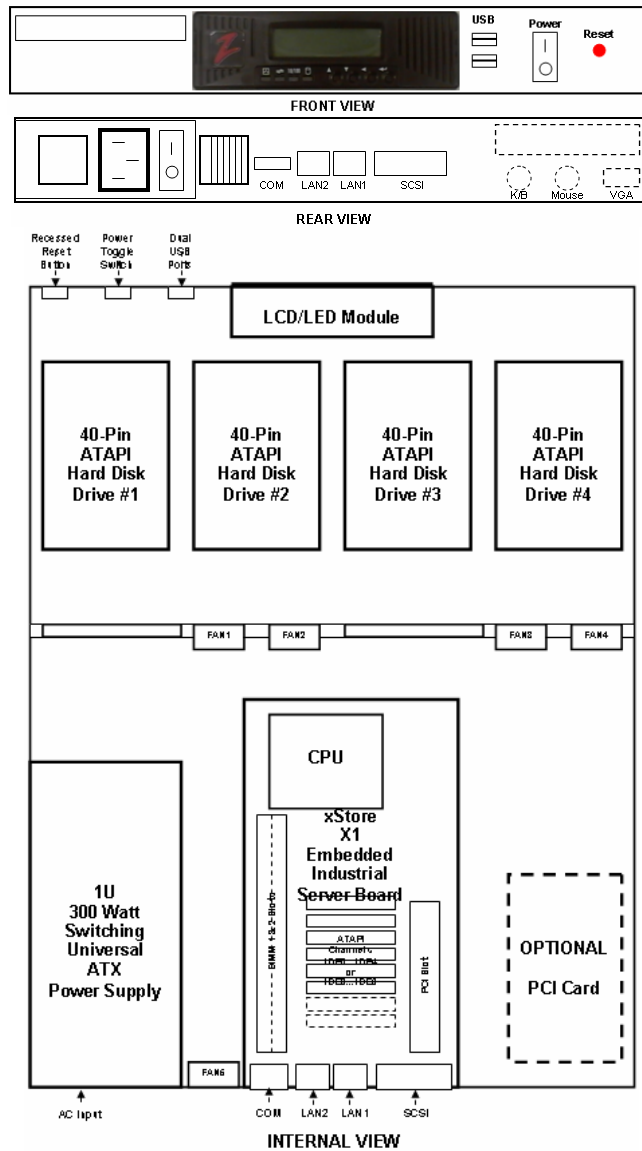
USB
Power
Reset

FRONT VIEW

COM
LAN2
LAN1
SCSI
K/B
Mouse
VGA

REAR VIEW

Recessed Reset Button
Power Toggle Switch
Dual USB Ports

LCD/LED Module

40-Pin ATAPI Hard Disk Drive #1

40-Pin ATAPI Hard Disk Drive #2

40-Pin ATAPI Hard Disk Drive #3

40-Pin ATAPI Hard Disk Drive #4

FAN1
FAN2
FAN3
FAN4

CPU

xStore X1 Embedded Industrial Server Board

DIMM 1 & 2 Slots

ATAPI Channels IDE0...IDE1 or IDE2...IDE3

PCI Slot

1U 300 Watt Switching Universal ATX Power Supply

OPTIONAL PCI Card

FAN5

AC Input
COM
LAN2
LAN1
SCSI

INTERNAL VIEW